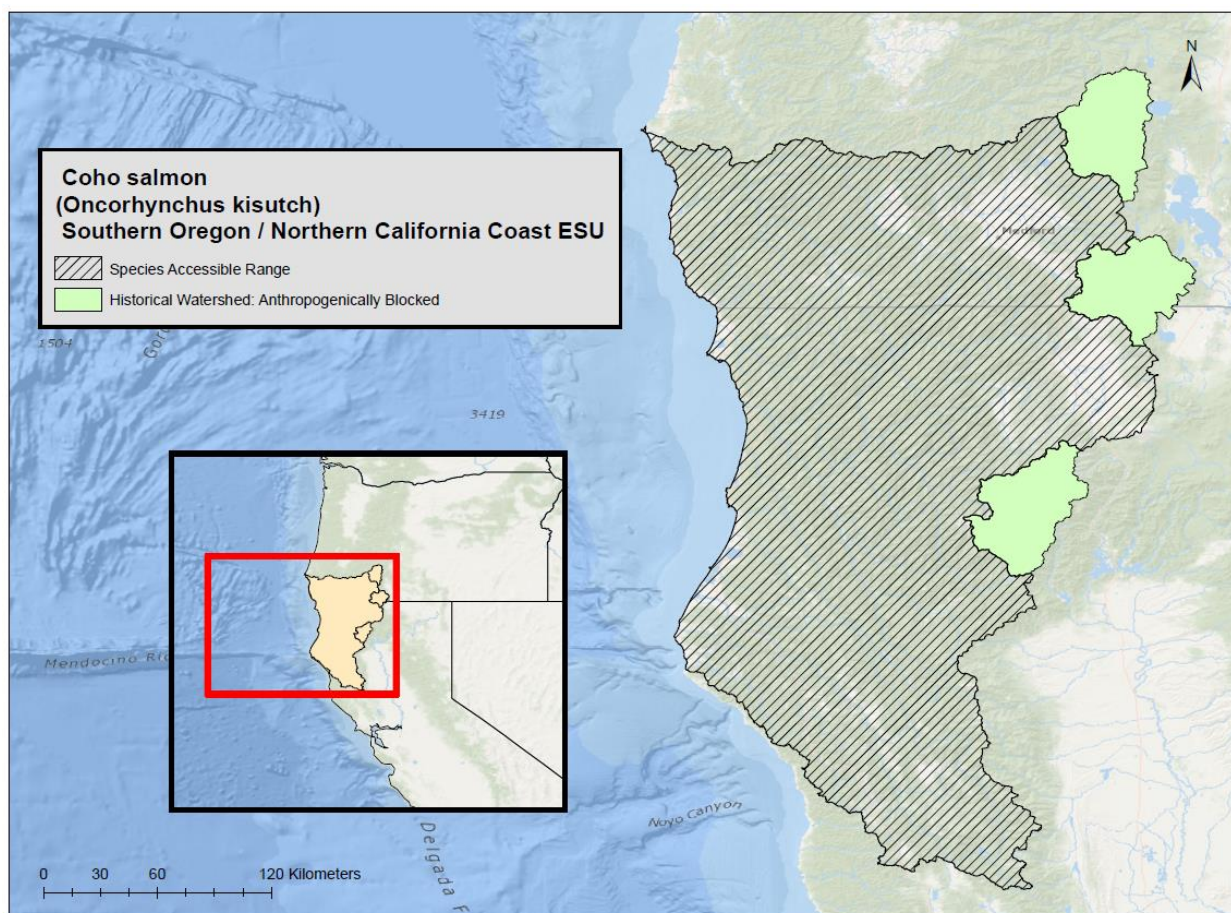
N

Coho salmon
(Oncorhynchus kisutch)
Southern Oregon / Northern California Coast ESU

Species Accessible Range

Historical Watershed: Anthropogenically Blocked

1504

Gorda

3419

Medford

Mendocino Ri

Noyo Canyon

Delgada F

0 30 60 120 Kilometers